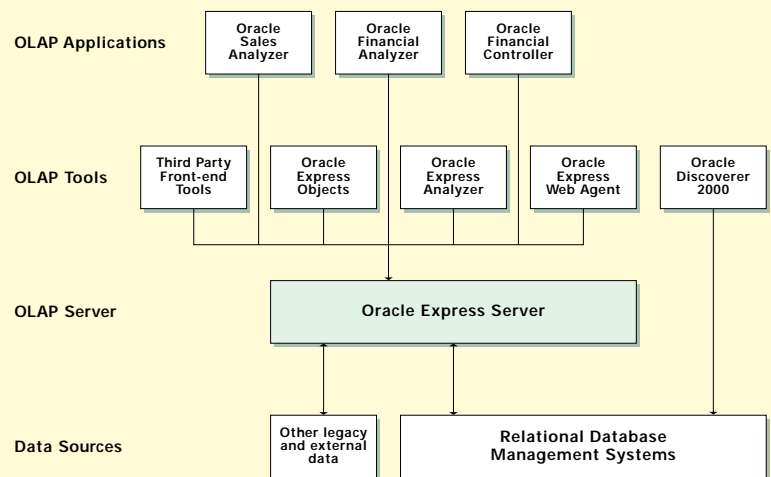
OLAP Applications

Oracle Sales Analyzer

Oracle Financial Analyzer

Oracle Financial Controller

OLAP Tools

Third Party Front-end Tools

Oracle Express Objects

Oracle Express Analyzer

Oracle Express Web Agent

Oracle Discoverer 2000

OLAP Server

Oracle Express Server

Data Sources

Other legacy and external data

Relational Database Management Systems